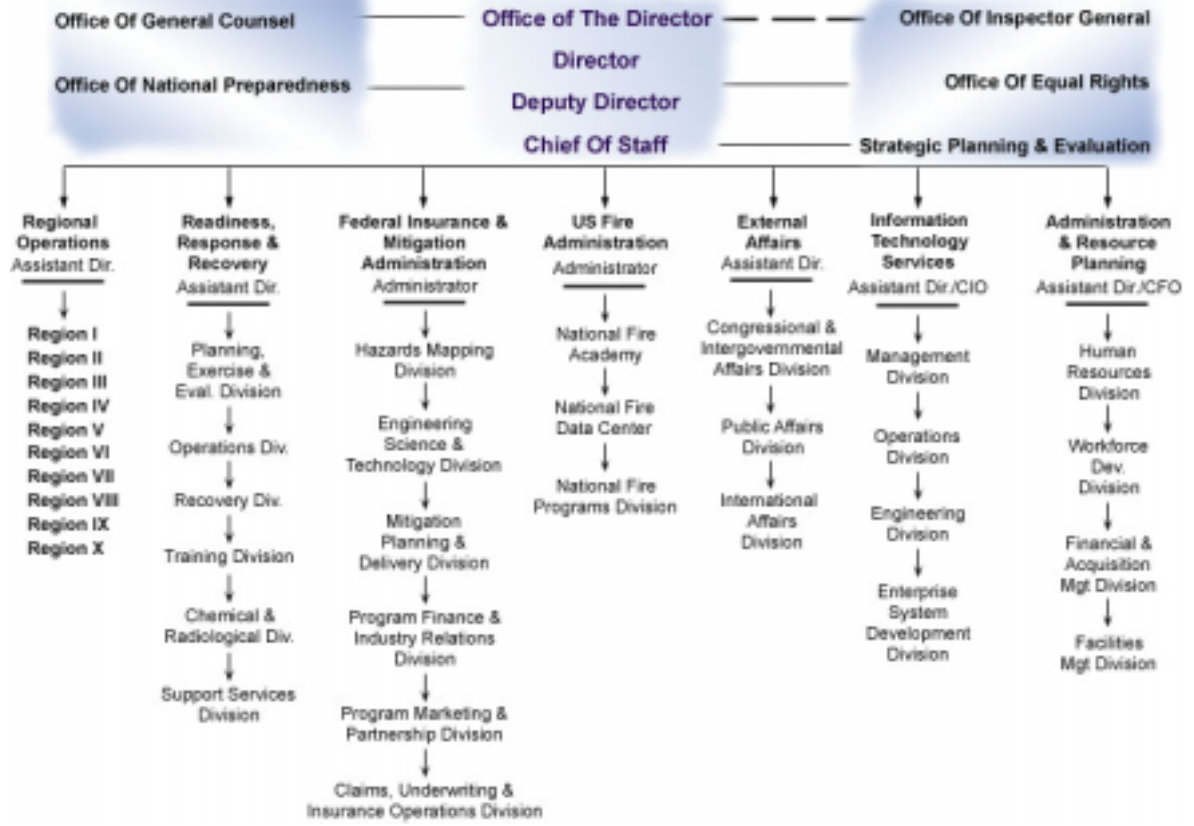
Office Of General Counsel

Office of The Director

Office Of Inspector General

Director

Office Of National Preparedness

Deputy Director

Office Of Equal Rights

Chief Of Staff

Strategic Planning & Evaluation

Regional Operations
Assistant Dir.

Region I
Region II
Region III
Region IV
Region V
Region VI
Region VII
Region VIII
Region IX
Region X

Readiness, Response & Recovery
Assistant Dir.

Planning, Exercise & Eval. Division

Operations Div.

Recovery Div.

Training Division

Chemical & Radiological Div.

Support Services Division

Federal Insurance & Mitigation Administration
Administrator

Hazards Mapping Division

Engineering Science & Technology Division

Mitigation Planning & Delivery Division

Program Finance & Industry Relations Division

Program Marketing & Partnership Division

Claims, Underwriting & Insurance Operations Division

US Fire Administration
Administrator

National Fire Academy

National Fire Data Center

National Fire Programs Division

External Affairs
Assistant Dir.

Congressional & Intergovernmental Affairs Division

Public Affairs Division

International Affairs Division

Information Technology Services
Assistant Dir./CIO

Management Division

Operations Division

Engineering Division

Enterprise System Development Division

Administration & Resource Planning
Assistant Dir./CFO

Human Resources Division

Workforce Dev. Division

Financial & Acquisition Mgt Division

Facilities Mgt Division